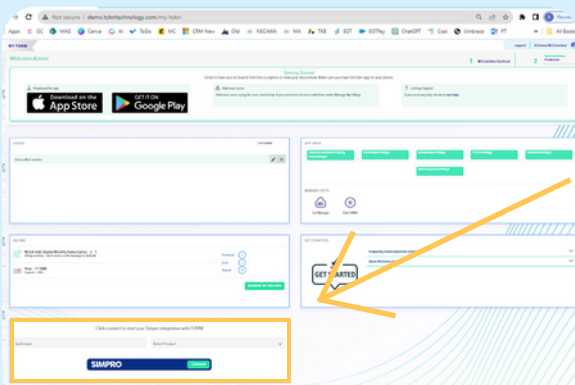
Not secure | demo.tokntechnology.com/my-tokn

Apps GC MAE Canva AI ToDo MC CRM New Old NEGAMA MA TAB EDT EDTPlay ChatGPT Cool Umbraco PT All Bookmarks

MY TOKN

Welcome Admin

Getting Started

Download the app

Download on the App Store

GET IT ON Google Play

GET STARTED

Click connect to start your Simpro integration with TOKN

SIMPRO

Connect